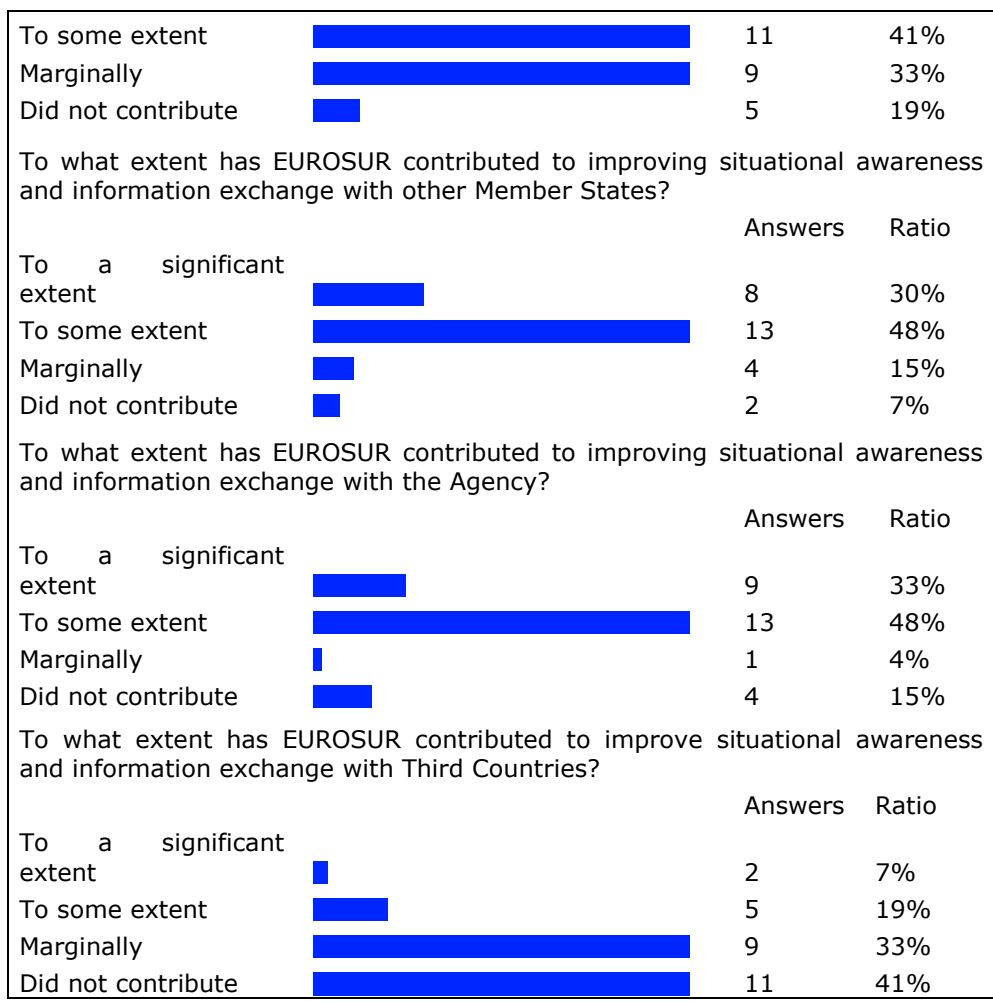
| | Answers | Ratio |
|---|---|---|
| To some extent | 11 | 41% |
| Marginally | 9 | 33% |
| Did not contribute | 5 | 19% |

To what extent has EUROSUR contributed to improving situational awareness and information exchange with other Member States?

| | Answers | Ratio |
|---|---|---|
| To a significant extent | 8 | 30% |
| To some extent | 13 | 48% |
| Marginally | 4 | 15% |
| Did not contribute | 2 | 7% |

To what extent has EUROSUR contributed to improving situational awareness and information exchange with the Agency?

| | Answers | Ratio |
|---|---|---|
| To a significant extent | 9 | 33% |
| To some extent | 13 | 48% |
| Marginally | 1 | 4% |
| Did not contribute | 4 | 15% |

To what extent has EUROSUR contributed to improve situational awareness and information exchange with Third Countries?

| | Answers | Ratio |
|---|---|---|
| To a significant extent | 2 | 7% |
| To some extent | 5 | 19% |
| Marginally | 9 | 33% |
| Did not contribute | 11 | 41% |